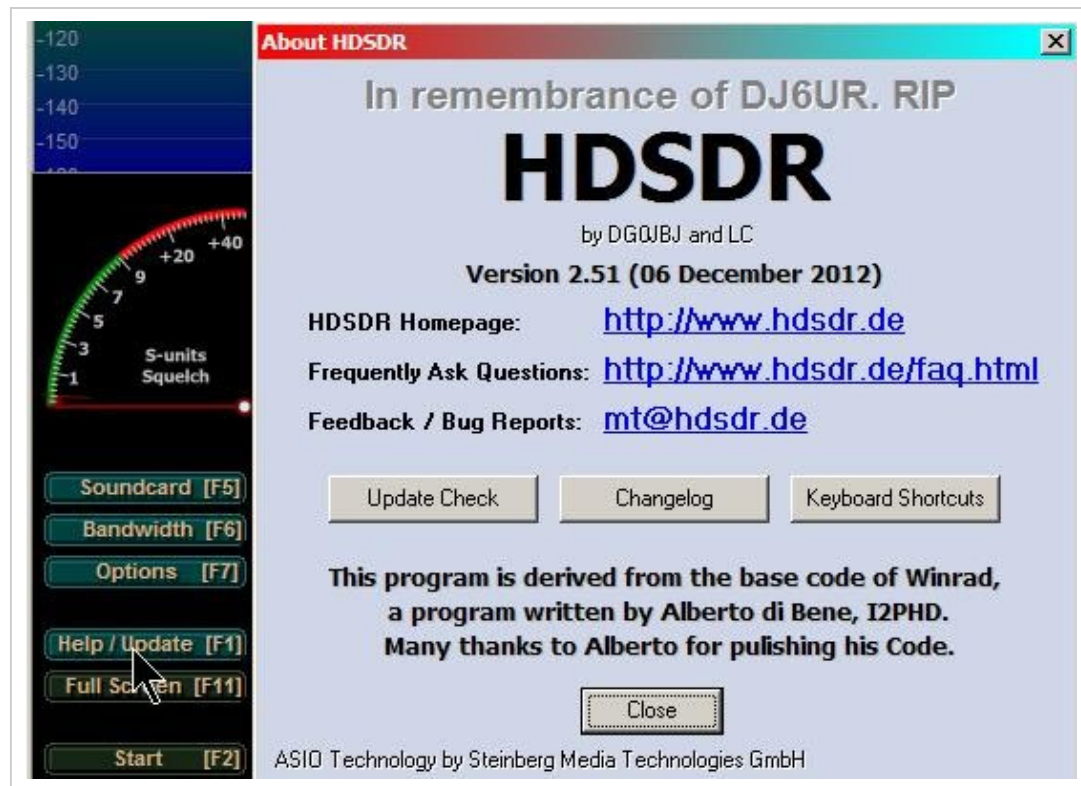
-120
-130
-140
-150

+20 +40
9
7
5
3
1
S-units
Squelch

Soundcard [F5]
Bandwidth [F6]
Options [F7]

Help / Update [F1]
Full Screen [F11]

Start [F2]

About HDSDR

In remembrance of DJ6UR. RIP

HDSDR

by DG0JBJ and LC

Version 2.51 (06 December 2012)

HDSDR Homepage: http://www.hdsdr.de

Frequently Ask Questions: http://www.hdsdr.de/faq.html

Feedback / Bug Reports: mt@hdsdr.de

Update Check | Changelog | Keyboard Shortcuts

This program is derived from the base code of Winrad, a program written by Alberto di Bene, I2PHD. Many thanks to Alberto for pulishing his Code.

Close

ASIO Technology by Steinberg Media Technologies GmbH